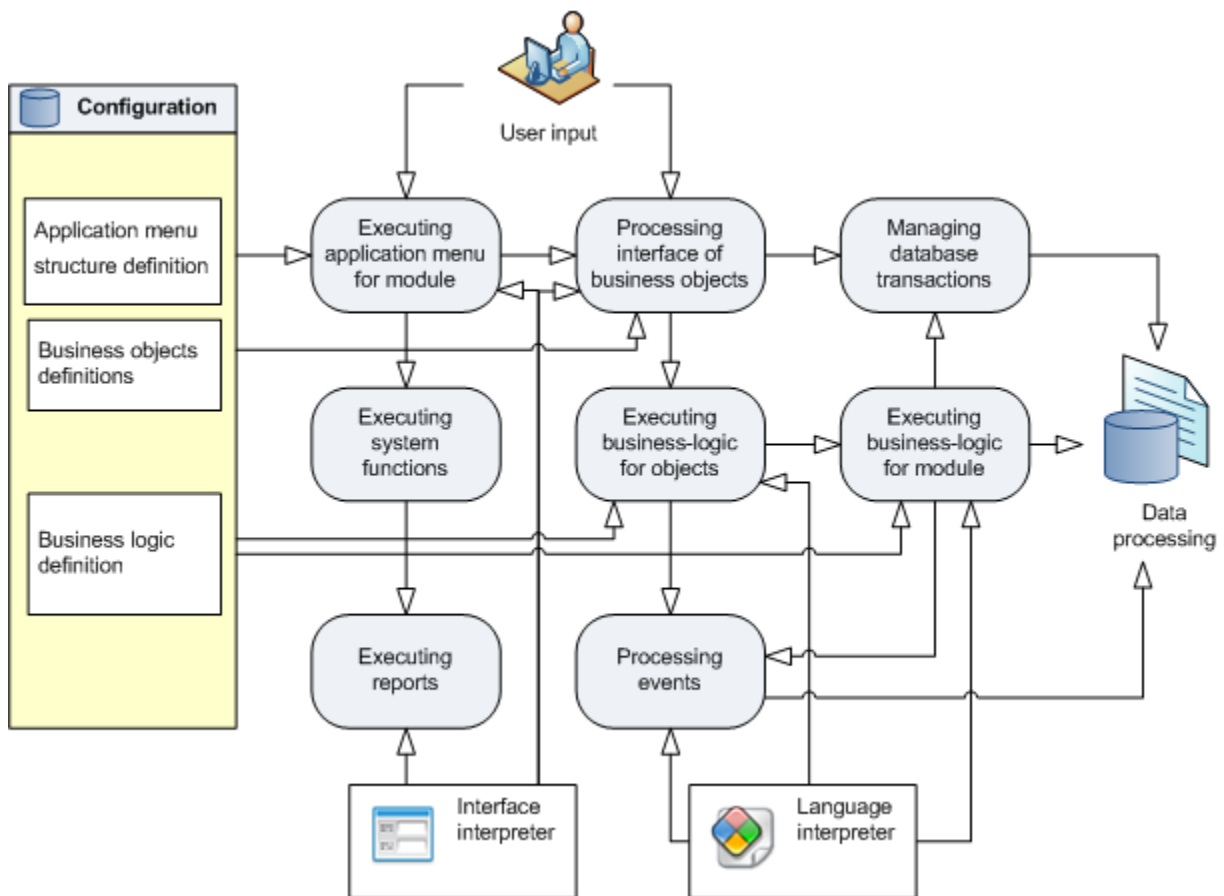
User input

Configuration

Application menu structure definition

Business objects definitions

Business logic definition

Executing application menu for module

Processing interface of business objects

Managing database transactions

Executing system functions

Executing business-logic for objects

Executing business-logic for module

Data processing

Executing reports

Processing events

Interface interpreter

Language interpreter